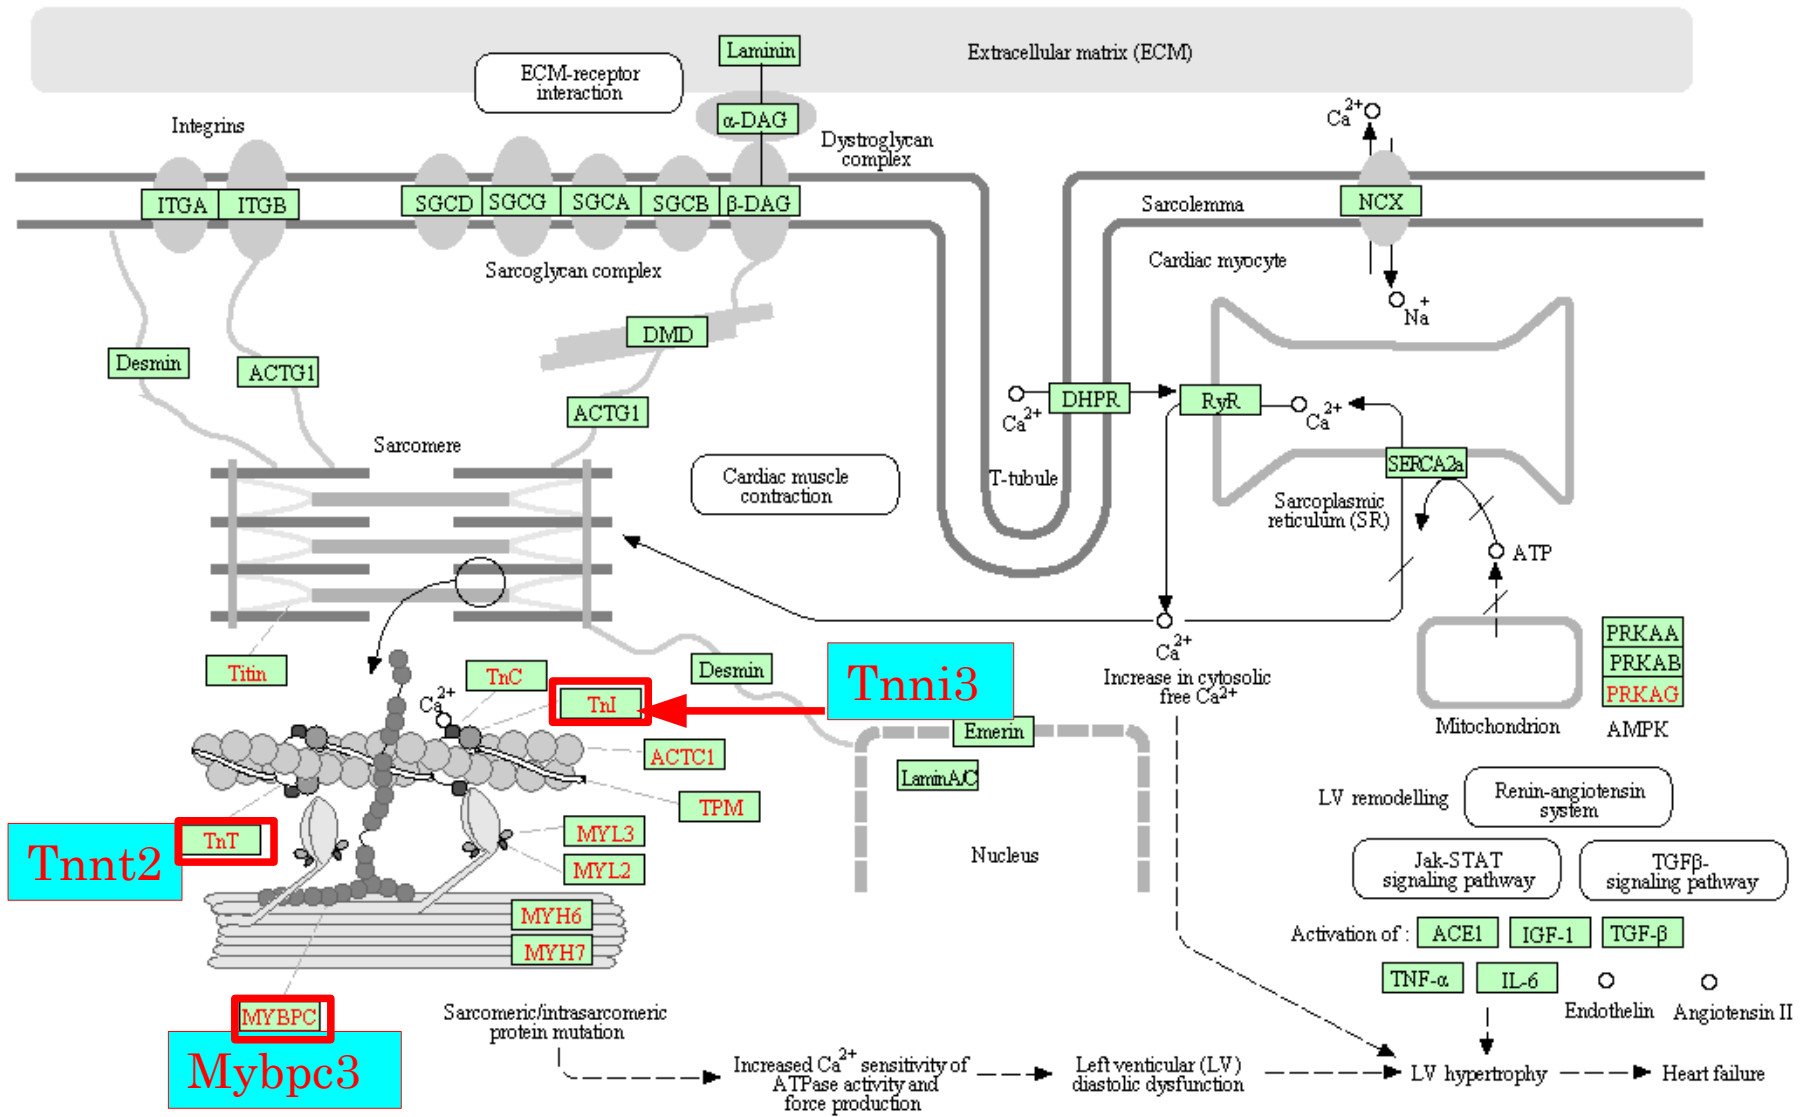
Extracellular matrix (ECM)

Laminin

ECM-receptor interaction

α-DAG

Dystroglycan complex

Integrins

ITGA ITGB

SGCD SGCG SGCA SGCB β-DAG

$Ca^{2+}$

NCX

Sarcolemma

Sarcoglycan complex

Cardiac myocyte

$Na^{+}$

DMD

Desmin

ACTG1

ACTG1

$Ca^{2+}$

DHPR

RyR

$Ca^{2+}$

Sarcomere

Cardiac muscle contraction

T-tubule

SERCA2a

Sarcoplasmic reticulum (SR)

ATP

$Ca^{2+}$

Increase in cytosolic free $Ca^{2+}$

Titin

TnC

$Ca^{2+}$

TnI

Desmin

Tnni3

Emerin

PRKAA
PRKAB
PRKAG

Mitochondrion

AMPK

ACTC1

LaminA/C

TPM

LV remodelling

Renin-angiotensin system

TnT

Tnnt2

MYL3

MYL2

Nucleus

Jak-STAT signaling pathway

TGFβ- signaling pathway

MYH6

MYH7

Activation of :

ACE1 IGF-1 TGF-β

TNF-α IL-6

Endothelin Angiotensin II

MYBPC

Mybpc3

Sarcomeric/intrasarcomeric protein mutation

Increased $Ca^{2+}$ sensitivity of ATPase activity and force production

Left venticular (LV) diastolic dysfunction

LV hypertrophy

Heart failure